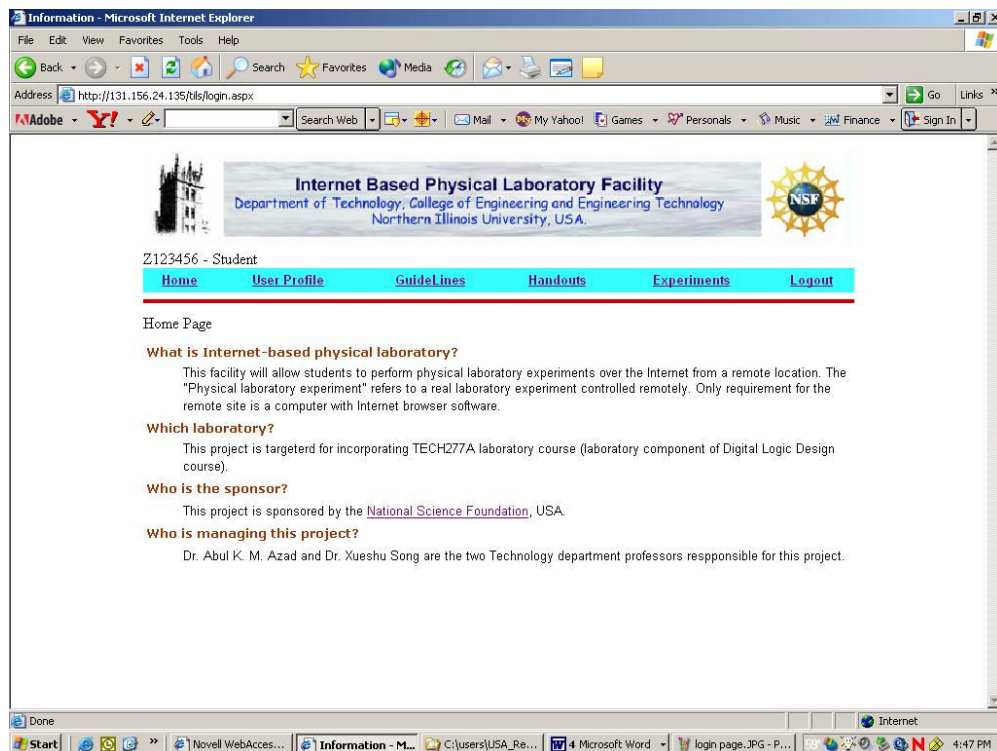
Information - Microsoft Internet Explorer

File Edit View Favorites Tools Help

Back Search Favorites Media

Address http://131.156.24.135/tils/login.aspx Go Links

Adobe Search Web Mail My Yahoo! Games Personals Music Finance Sign In

Internet Based Physical Laboratory Facility
Department of Technology, College of Engineering and Engineering Technology
Northern Illinois University, USA.

NSF

Z123456 - Student

| Home | User Profile | GuideLines | Handouts | Experiments | Logout |
|---|---|---|---|---|---|

Home Page

What is Internet-based physical laboratory?

This facility will allow students to perform physical laboratory experiments over the Internet from a remote location. The "Physical laboratory experiment" refers to a real laboratory experiment controlled remotely. Only requirement for the remote site is a computer with Internet browser software.

Which laboratory?

This project is targeterd for incorporating TECH277A laboratory course (laboratory component of Digital Logic Design course).

Who is the sponsor?

This project is sponsored by the National Science Foundation, USA.

Who is managing this project?

Dr. Abul K. M. Azad and Dr. Xueshu Song are the two Technology department professors respponsible for this project.

Done Internet

Start Novell WebAcces... Information - M... C:\users\USA_Re... 4 Microsoft Word login page.JPG - P... 4:47 PM